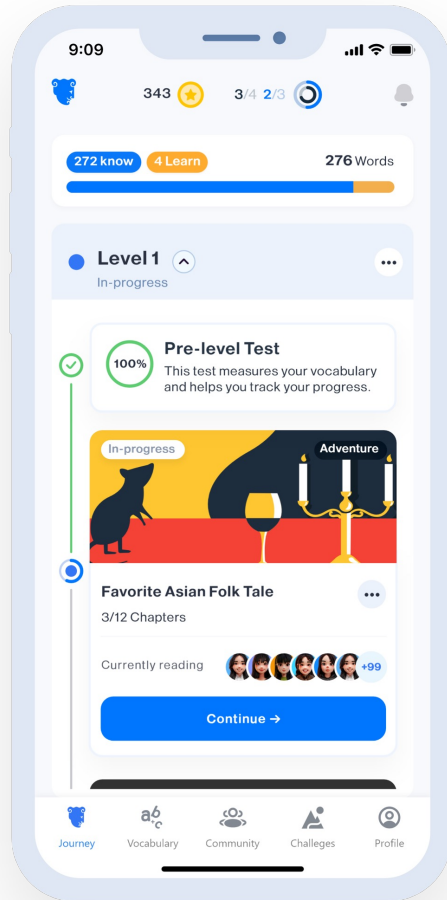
9:09

343 3/4 2/3

272 know 4 Learn 276 Words

Level 1
In-progress

100%
Pre-level Test
This test measures your vocabulary and helps you track your progress.

In-progress
Adventure

Favorite Asian Folk Tale
3/12 Chapters

Currently reading +99

Continue →

Journey Vocabulary Community Challeges Profile